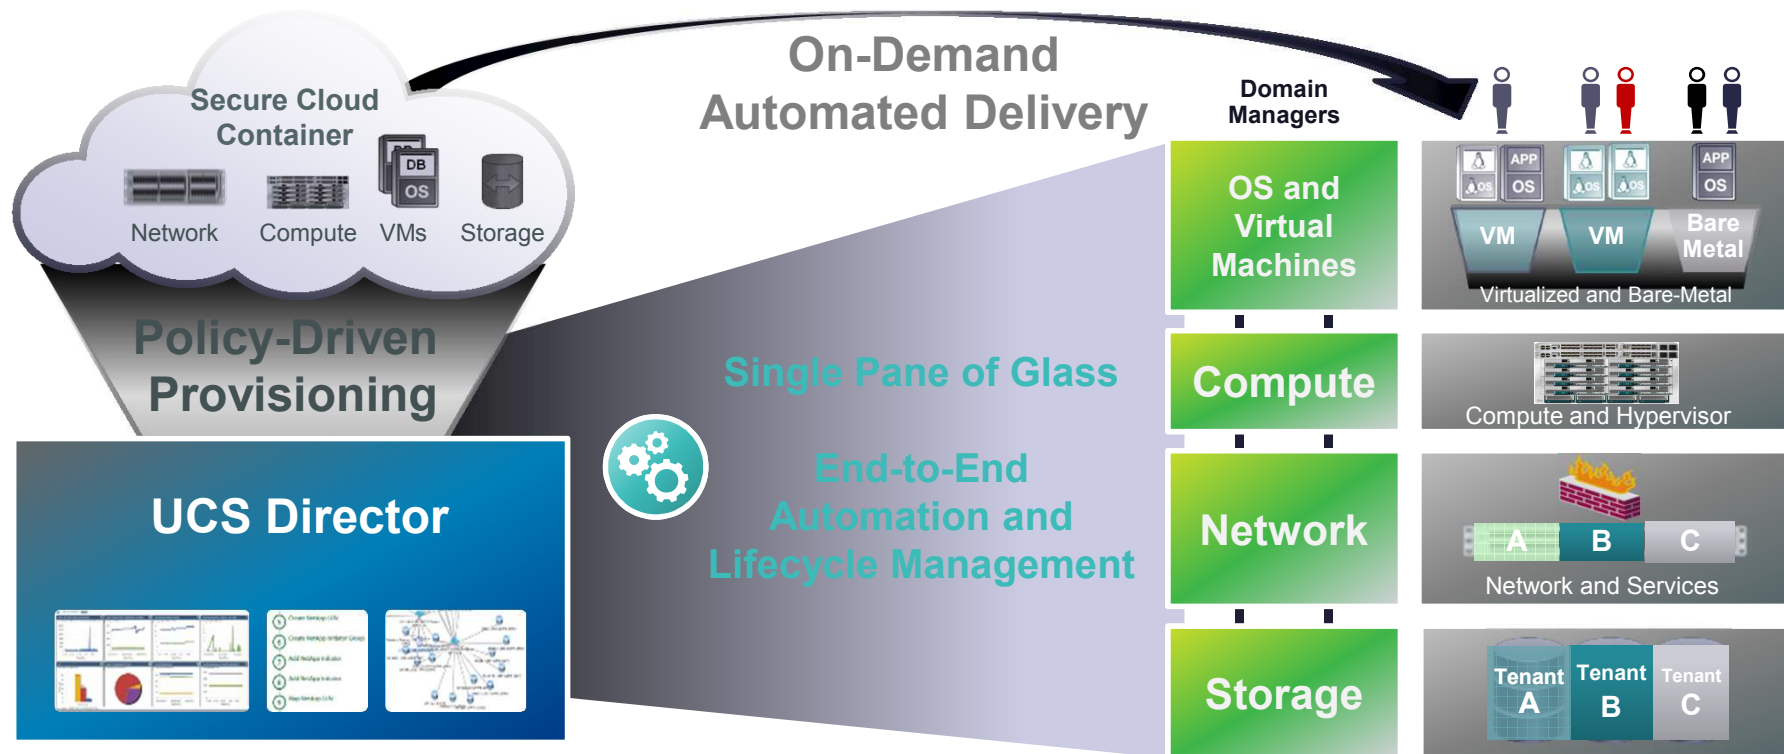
Secure Cloud Container

Network Compute DB OS VMs Storage

Policy-Driven Provisioning

UCS Director

On-Demand Automated Delivery

Single Pane of Glass

End-to-End Automation and Lifecycle Management

Domain Managers

OS and Virtual Machines

APP OS OS APP OS

VM VM Bare Metal

Virtualized and Bare-Metal

Compute

Compute and Hypervisor

Network

A B C

Network and Services

Storage

Tenant A Tenant B Tenant C